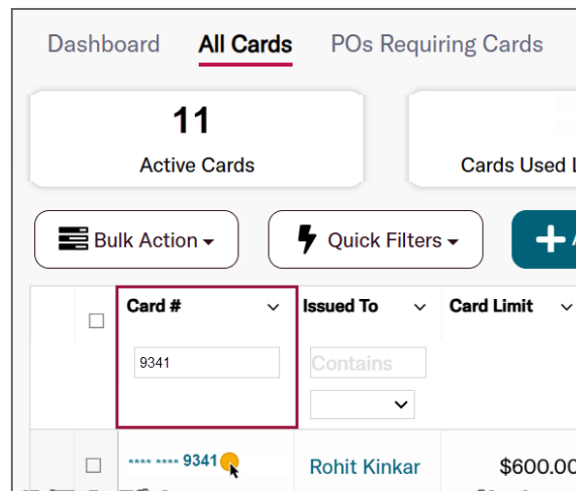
Dashboard All Cards POs Requiring Cards

11
Active Cards

Cards Used L

Bulk Action

Quick Filters

| | Card # | Issued To | Card Limit |
|---|---|---|---|
| | 9341 | Contains | |
| | **** **** 9341 | Rohit Kinkar | $600.00 |